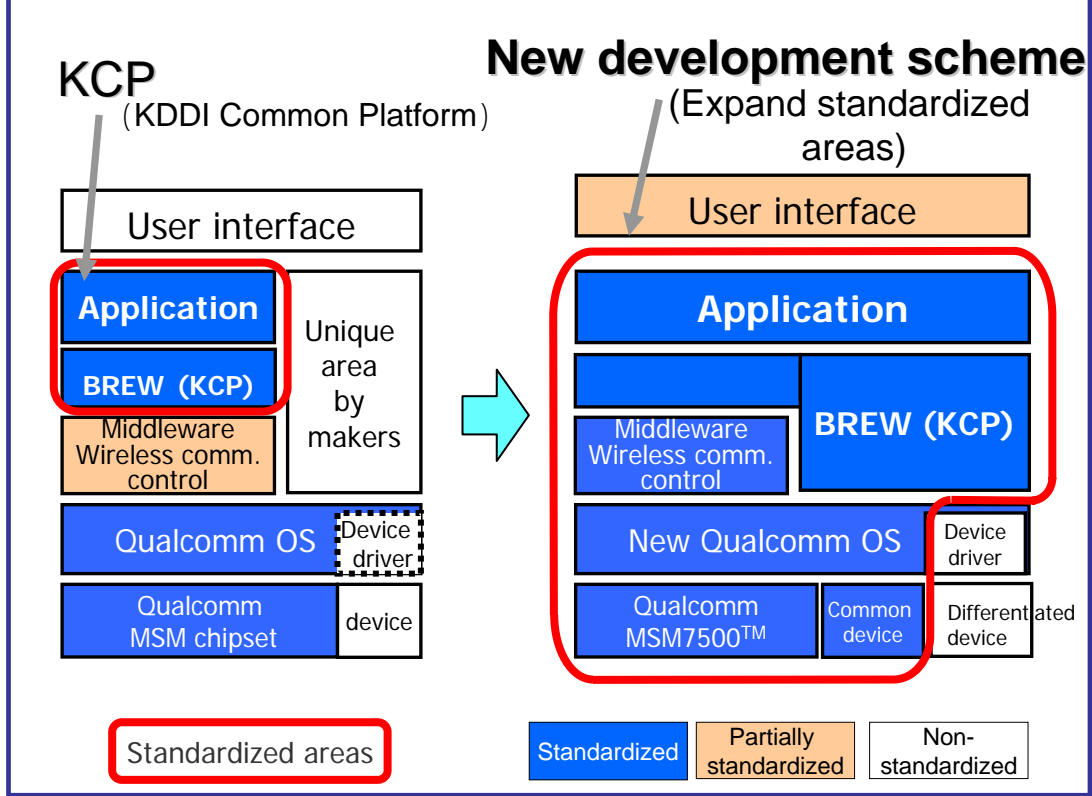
KCP
（KDDI Common Platform）

New development scheme
(Expand standardized areas)

User interface

Application

BREW（KCP)

Unique area by makers

Middleware Wireless comm. control

Qualcomm OS

Device driver

Qualcomm MSM chipset

device

User interface

Application

Middleware Wireless comm. control

BREW (KCP)

New Qualcomm OS

Device driver

Qualcomm MSM7500$^{TM}$

Common device

Differentiated device

Standardized areas

Standardized

Partially standardized

Non-standardized